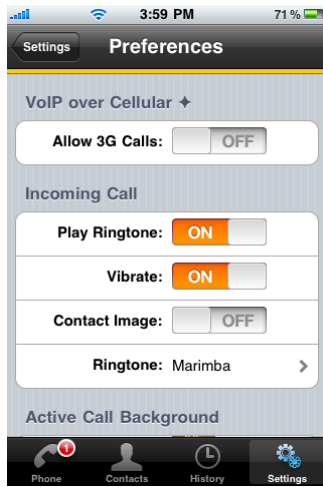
3:59 PM
71 %

Settings
Preferences

VoIP over Cellular ✦

Allow 3G Calls: OFF

Incoming Call

Play Ringtone: ON

Vibrate: ON

Contact Image: OFF

Ringtone: Marimba

Active Call Background

1
Phone
Contacts
History
Settings